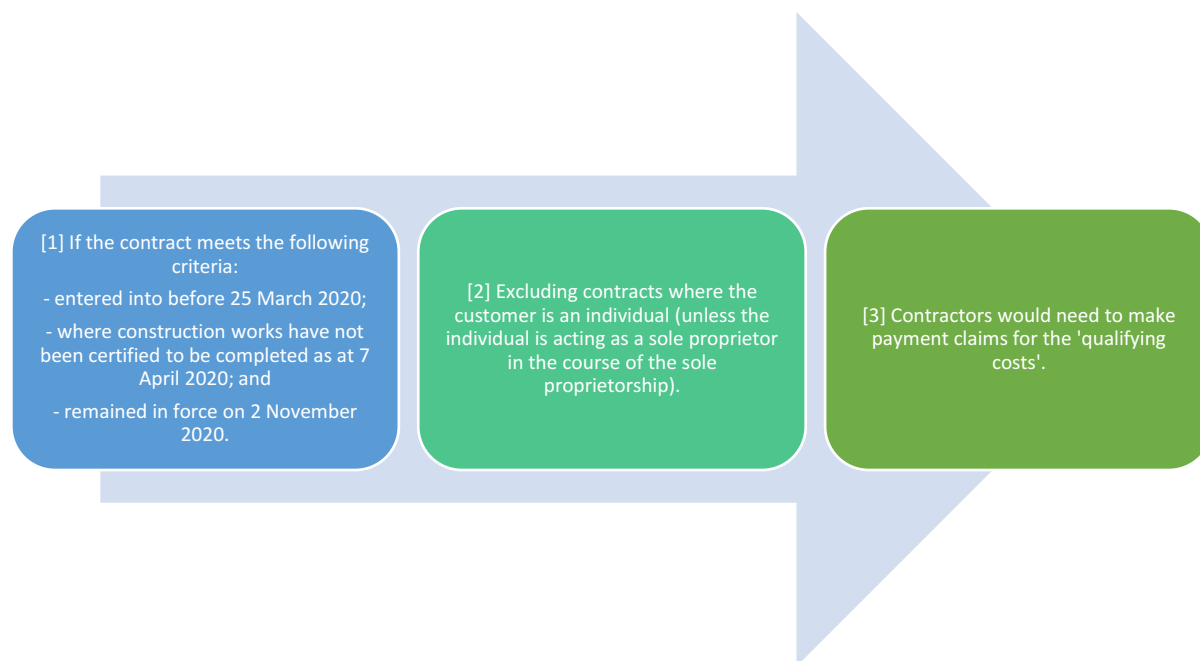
[1] If the contract meets the following criteria:

- entered into before 25 March 2020;

- where construction works have not been certified to be completed as at 7 April 2020; and

- remained in force on 2 November 2020.

[2] Excluding contracts where the customer is an individual (unless the individual is acting as a sole proprietor in the course of the sole proprietorship).

[3] Contractors would need to make payment claims for the 'qualifying costs'.